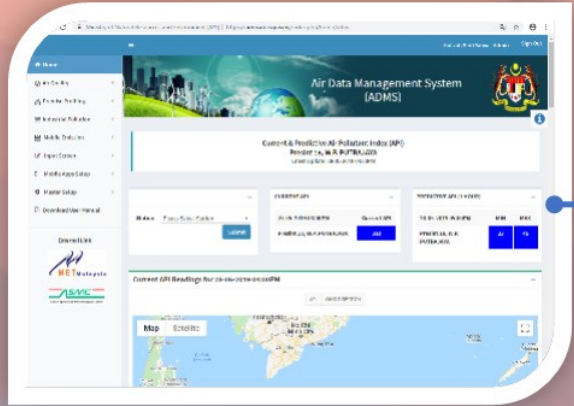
Home
Air Quality
Particulate Monitoring
Industrial Pollution
Mobile Emission
Input Screen
Mobile Apps Setup
Master Setup
Download User Manual
External Link
MET Malaysia
ASMC

Air Data Management System
(ADMS)

Current & Predictive Air Pollutant Index (API)
Presint 14, W.P. PUTRAJAYA

Station
Submit

CURRENT API
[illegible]

PREDICTIVE API (24 HOURS)
MIN MAX
PRESINT 14, W.P. PUTRAJAYA

Current API Readings for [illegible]

Map Satellite